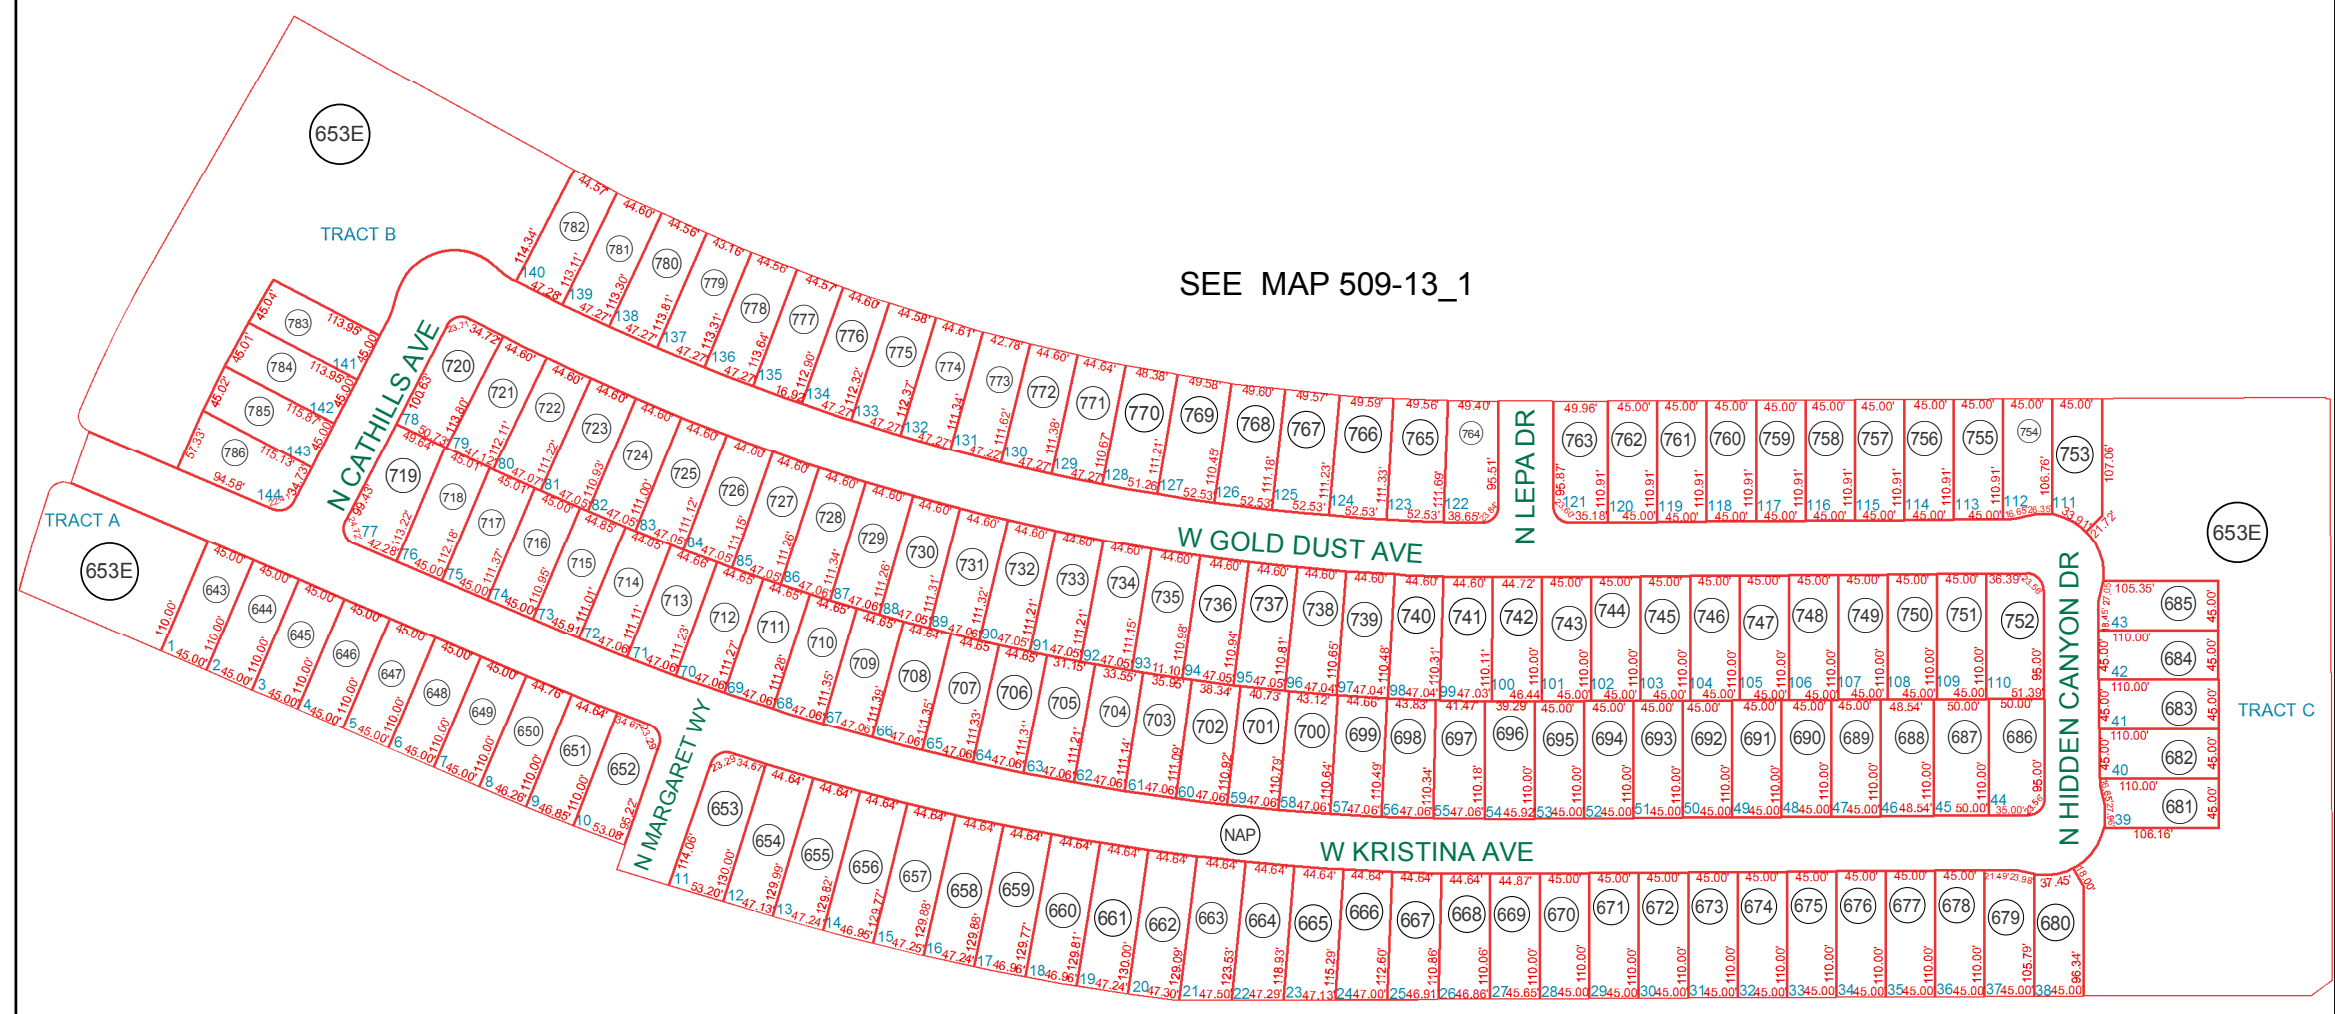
SEE MAP 509-13_1

653E

TRACT B

TRACT A

653E

653E

TRACT C

N CATHILLS AVE

W GOLD DUST AVE

N LEPA DR

N HIDDEN CANYON DR

N MARGARET WY

W KRISTINA AVE

NAP

782 781 780 779 778 777 776 775 774 773 772 771 770 769 768 767 766 765 764 763 762 761 760 759 758 757 756 755 754 753

783 784 785 786

720 721 722 723 724 725 726 727 728 729 730 731 732 733 734 735 736 737 738 739 740 741 742 743 744 745 746 747 748 749 750 751 752

719 718 717 716 715 714 713 712 711 710 709 708 707 706 705 704 703 702 701 700 699 698 697 696 695 694 693 692 691 690 689 688 687 686

685 684 683 682 681

643 644 645 646 647 648 649 650 651 652

653 654 655 656 657 658 659 660 661 662 663 664 665 666 667 668 669 670 671 672 673 674 675 676 677 678 679 680

140 139 138 137 136 135 134 133 132 131 130 129 128 127 126 125 124 123 122 121 120 119 118 117 116 115 114 113 112 111

141 142 143 144

78 79 80 81 82 83 84 85 86 87 88 89 90 91 92 93 94 95 96 97 98 99 100 101 102 103 104 105 106 107 108 109 110

77 76 75 74 73 72 71 70 69 68 67 66 65 64 63 62 61 60 59 58 57 56 55 54 53 52 51 50 49 48 47 46 45 44

43 42 41 40 39

1 2 3 4 5 6 7 8 9 10

11 12 13 14 15 16 17 18 19 20 21 22 23 24 25 26 27 28 29 30 31 32 33 34 35 36 37 38